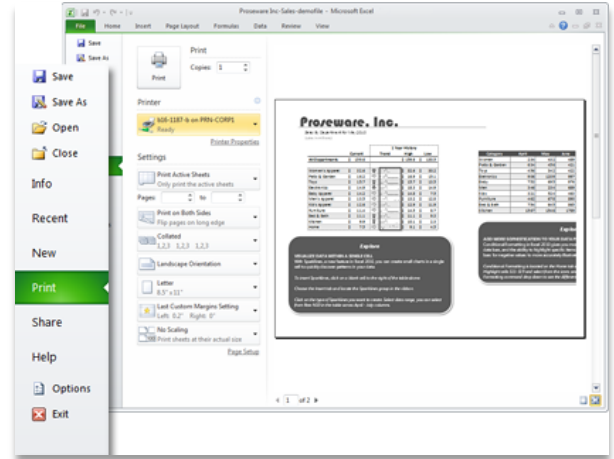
Proseware Inc-Sales-demofile - Microsoft Excel

File Home Insert Page Layout Formulas Data Review View

Save
Save As

Save
Save As
Open
Close
Info
Recent
New
Print
Share
Help
Options
Exit

Print
Copies: 1
Print

Printer
505-1187-b on PRN-CORP1
Ready
Printer Properties

Settings
Print Active Sheets
Only print the active sheets
Pages: to
Print on Both Sides
Flip pages on long edge
Collated
1,2,3 1,2,3 1,2,3
Landscape Orientation
Letter
8.5" x 11"
Last Custom Margins Setting
Left: 0.2" Right: 0"
No Scaling
Print sheets at their actual size
Page Setup

Proseware, Inc.

Explore

Explore

1 of 2